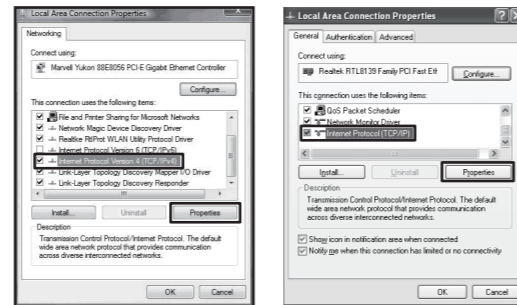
Local Area Connection Properties

Networking

Connect using:

Marvell Yukon 88E8056 PCI-E Gigabit Ethernet Controller

Configure...

This connection uses the following items:

File and Printer Sharing for Microsoft Networks
Network Magic Device Discovery Driver
Realtek RtlProt WLAN Utility Protocol Driver
Internet Protocol Version 6 (TCP/IPv6)
Internet Protocol Version 4 (TCP/IPv4)
Link-Layer Topology Discovery Mapper I/O Driver
Link-Layer Topology Discovery Responder

Install... Uninstall Properties

Description
Transmission Control Protocol/Internet Protocol. The default wide area network protocol that provides communication across diverse interconnected networks.

OK Cancel

Local Area Connection Properties

General Authentication Advanced

Connect using:

Realtek RTL8139 Family PCI Fast Eth

Configure...

This connection uses the following items:

QoS Packet Scheduler
Network Monitor Driver
Internet Protocol (TCP/IP)

Install... Uninstall Properties

Description
Transmission Control Protocol/Internet Protocol. The default wide area network protocol that provides communication across diverse interconnected networks.

Show icon in notification area when connected
Notify me when this connection has limited or no connectivity

OK Cancel